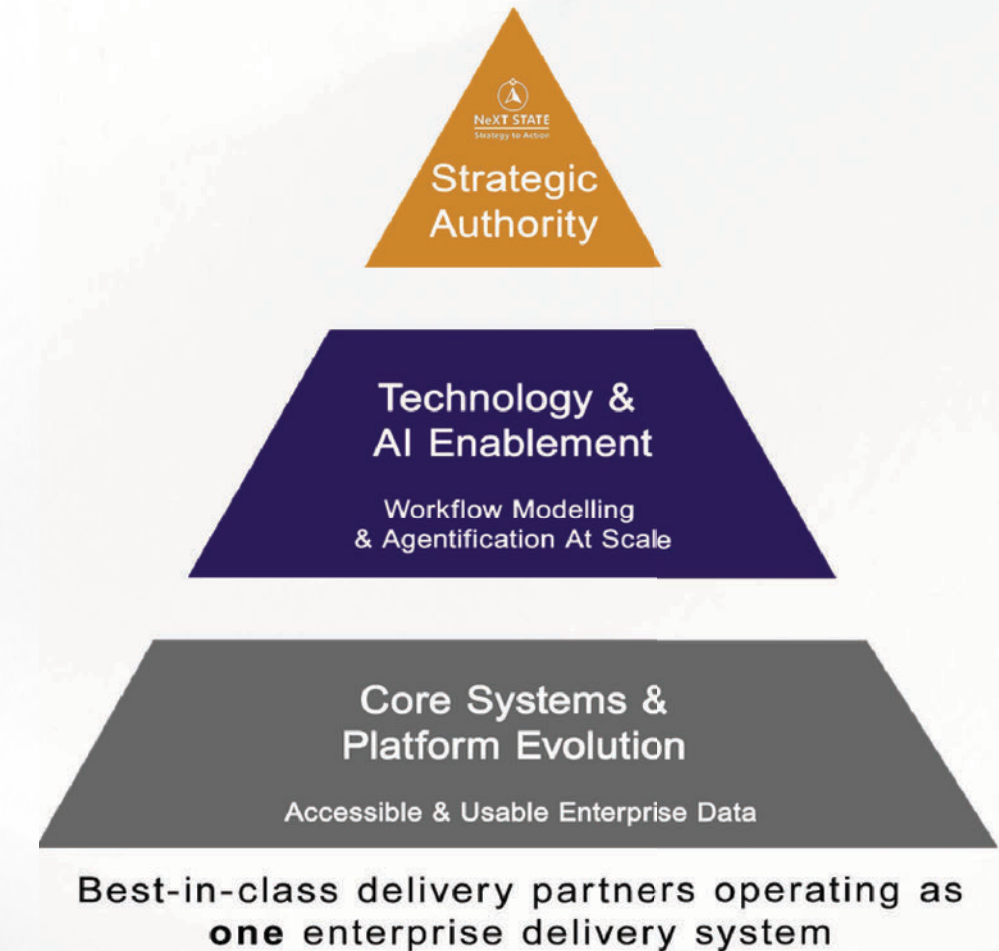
NeXT STATE
Strategy to Action

Strategic Authority

Technology & AI Enablement

Workflow Modelling & Agentification At Scale

Core Systems & Platform Evolution

Accessible & Usable Enterprise Data

Best-in-class delivery partners operating as **one** enterprise delivery system